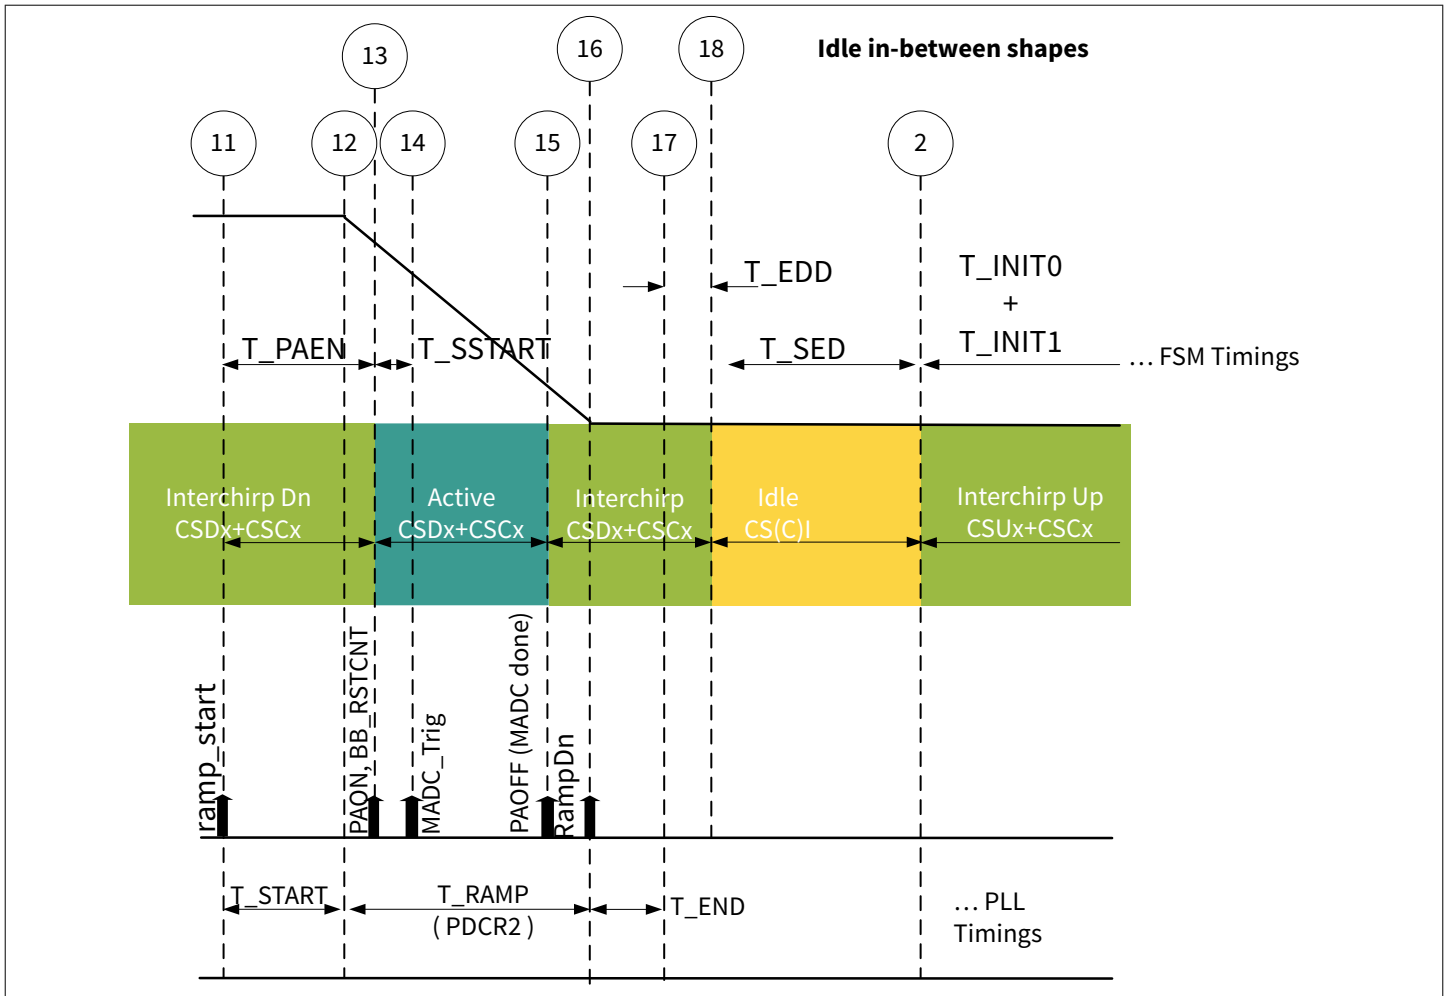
Idle in-between shapes

13 16 18

11 12 14 15 17 2

T_EDD

T_INIT0
+
T_INIT1

T_PAEN T_SSTART T_SED … FSM Timings

Interchirp Dn
CSDx+CSCx

Active
CSDx+CSCx

Interchirp
CSDx+CSCx

Idle
CS(C)I

Interchirp Up
CSUx+CSCx

ramp_start

PAON, BB_RSTCNT

MADC_Trig

PAOFF (MADC done)

RampDn

T_START

T_RAMP
( PDCR2 )

T_END

… PLL
Timings